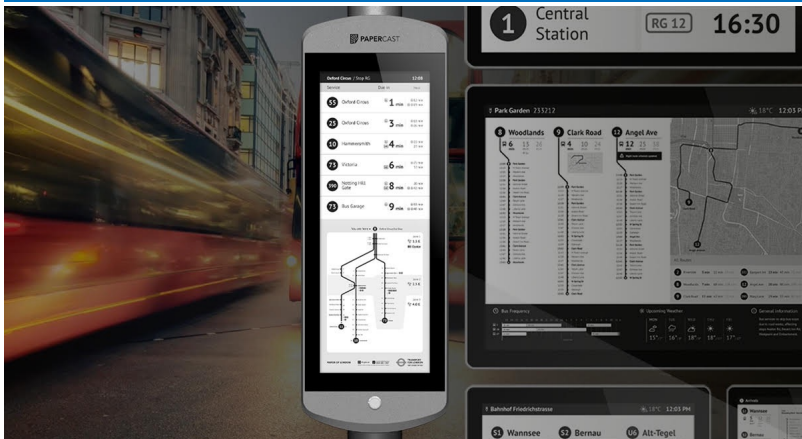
PAPERCAST

Oxford Circus / Stop RG 12:08

Service Due in

55 Oxford Circus 1 min

25 Oxford Circus 3 min

10 Hammersmith 4 min

73 Victoria 6 min

390 Notting Hill Gate 8 min

73 Bus Garage 9 min

1 Central Station RG 12 16:30

Park Garden 233212

8 Woodlands 9 Clark Road 12 Angel Ave

6 4 12

18°C 12:03 PM

Bahnhof Friedrichstrasse

18°C 12:03 PM

S1 Wannsee S2 Bernau U6 Alt-Tegel

Wannsee